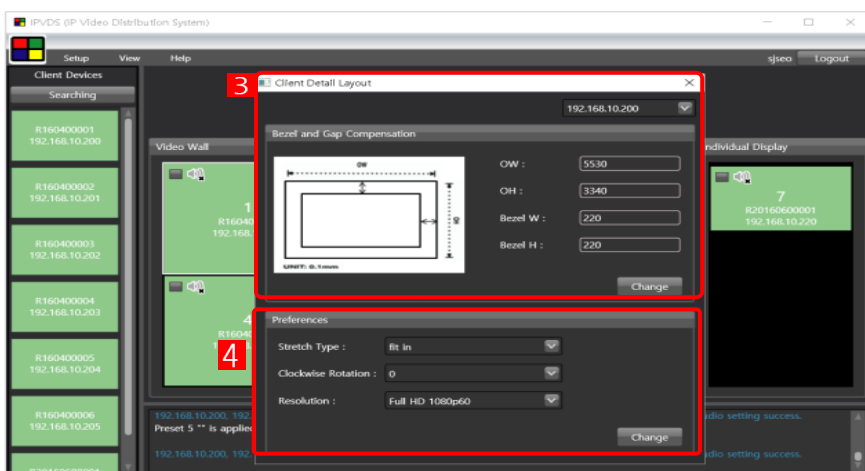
IPVDS (IP Video Distribution System)

Setup View Help

sjseo Logout

Client Devices

Searching

R160400001
192.168.10.200

R160400002
192.168.10.201

R160400003
192.168.10.202

R160400004
192.168.10.203

R160400005
192.168.10.204

R160400006
192.168.10.205

Video Wall

1
R16040
192.168.

4
R16040

Individual Display

7
R20160600001
192.168.10.220

3

Client Detail Layout

192.168.10.200

Bezel and Gap Compensation

OW

OH

UNIT: 0.1mm

OW : 5530

OH : 3340

Bezel W : 220

Bezel H : 220

Change

4

Preferences

Stretch Type : fit in

Clockwise Rotation : 0

Resolution : Full HD 1080p60

Change

192.168.10.200, 192.
Preset 5 "" is applie

192.168.10.200, 192.

udio setting success.

udio setting success.